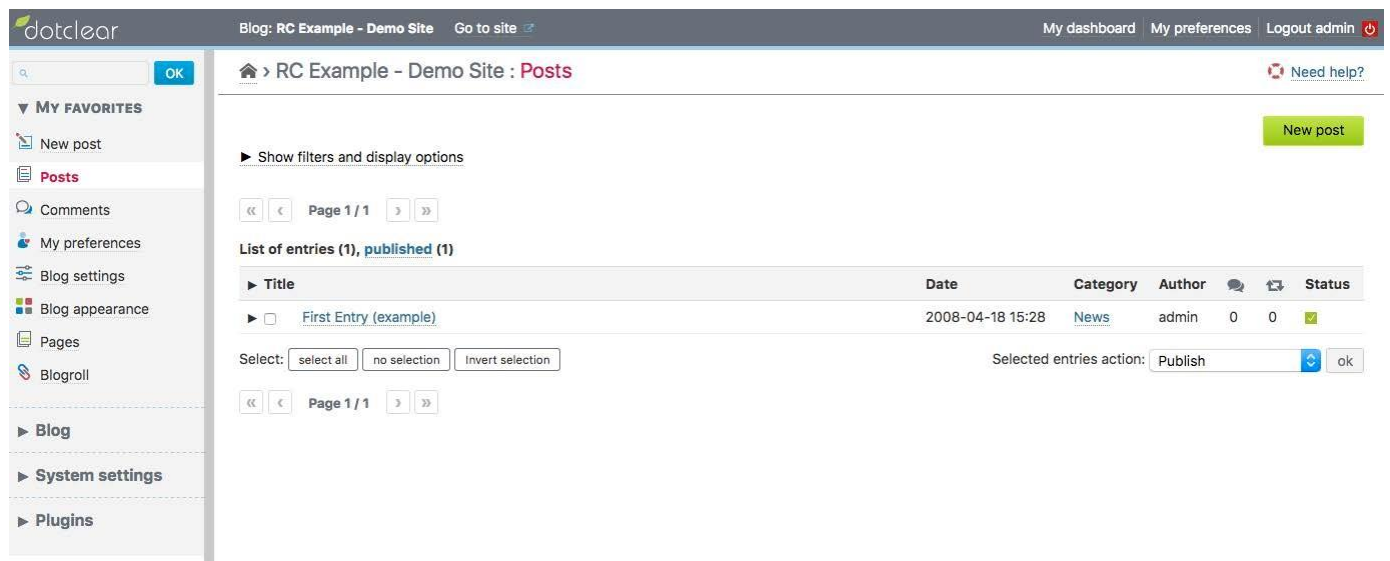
dotclear

Blog: RC Example - Demo Site Go to site

My dashboard My preferences Logout admin

OK

▼ MY FAVORITES

New post

Posts

Comments

My preferences

Blog settings

Blog appearance

Pages

Blogroll

► Blog

► System settings

► Plugins

› RC Example - Demo Site : Posts

Need help?

New post

► Show filters and display options

« ‹ Page 1 / 1 › »

List of entries (1), published (1)

| ► Title | Date | Category | Author | | | Status |
|---|---|---|---|---|---|---|
| ► First Entry (example) | 2008-04-18 15:28 | News | admin | 0 | 0 | |

Select: select all no selection Invert selection

Selected entries action: Publish ok

« ‹ Page 1 / 1 › »